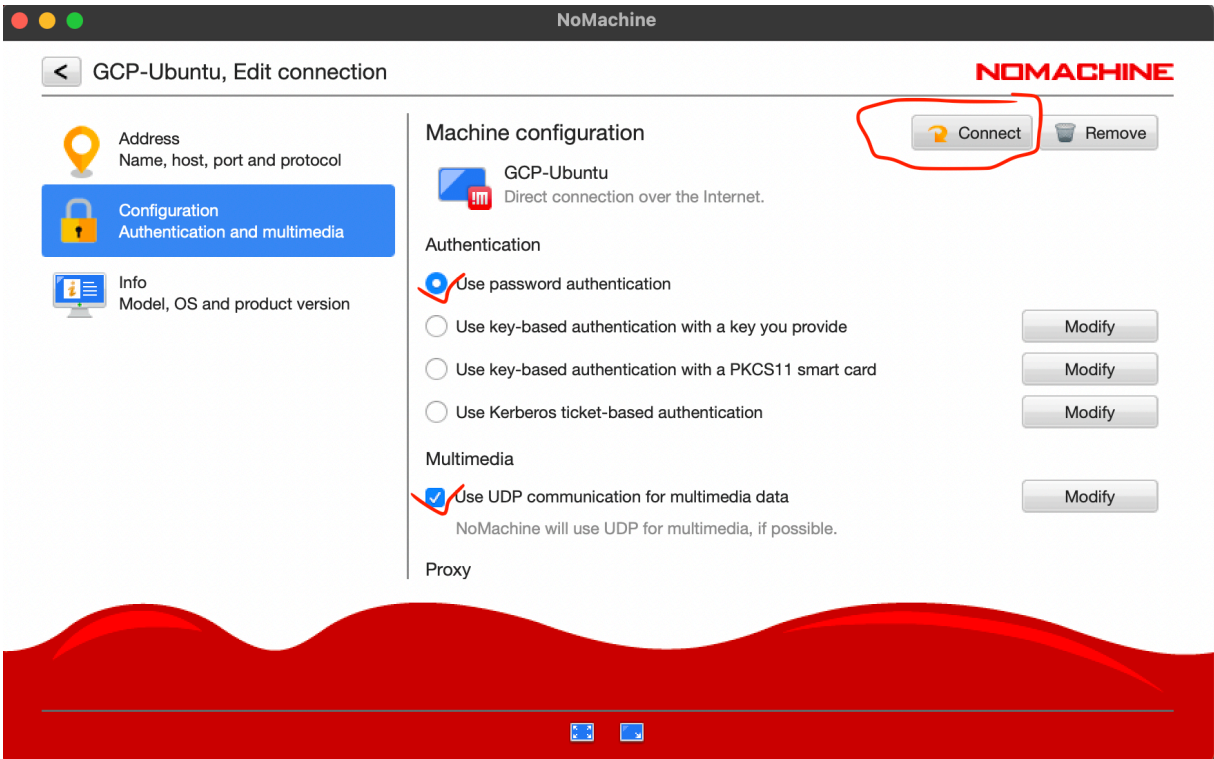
NoMachine

GCP-Ubuntu, Edit connection

NOMACHINE

Address
Name, host, port and protocol

Configuration
Authentication and multimedia

Info
Model, OS and product version

Machine configuration

Connect

Remove

GCP-Ubuntu
Direct connection over the Internet.

Authentication

Use password authentication

Use key-based authentication with a key you provide

Modify

Use key-based authentication with a PKCS11 smart card

Modify

Use Kerberos ticket-based authentication

Modify

Multimedia

Use UDP communication for multimedia data

Modify

NoMachine will use UDP for multimedia, if possible.

Proxy